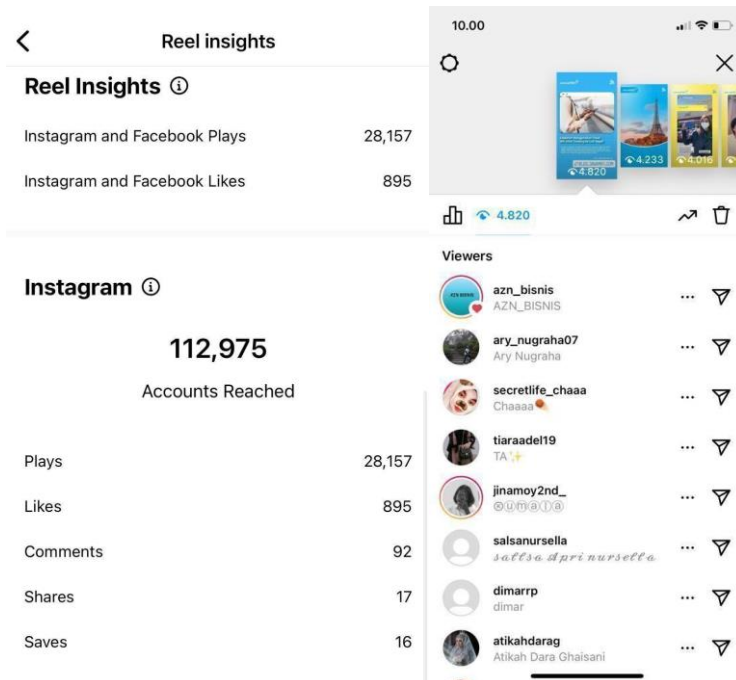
Reel insights

Reel Insights ⓘ

Instagram and Facebook Plays 28,157

Instagram and Facebook Likes 895

Instagram ⓘ

112,975

Accounts Reached

Plays 28,157

Likes 895

Comments 92

Shares 17

Saves 16

10.00

4.820

4.233

4.016

4.820

Viewers

azn_bisnis
AZN_BISNIS

ary_nugraha07
Ary Nugraha

secretlife_chaaa
Chaaaa

tiaraadel19
TA

jinamoy2nd_
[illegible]

salsanursella
salsa apri nursella

dimarrp
dimar

atikahdarag
Atikah Dara Ghaisani